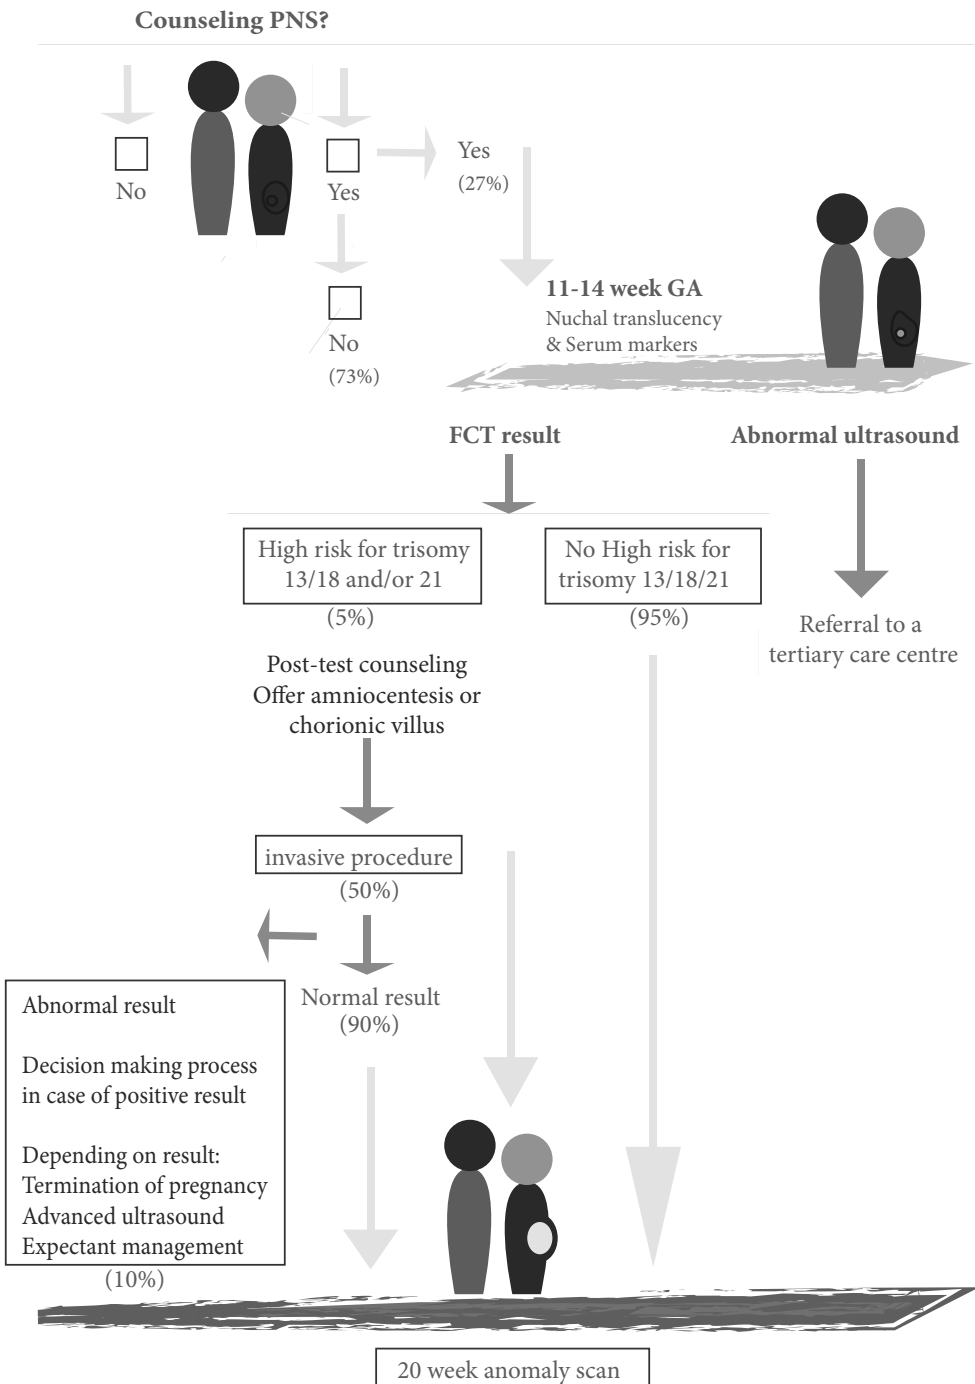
Counseling PNS?

No

Yes

Yes
(27%)

No
(73%)

11-14 week GA
Nuchal translucency
& Serum markers

FCT result

Abnormal ultrasound

High risk for trisomy 13/18 and/or 21
(5%)

No High risk for trisomy 13/18/21
(95%)

Referral to a tertiary care centre

Post-test counseling
Offer amniocentesis or chorionic villus

invasive procedure
(50%)

Abnormal result

Decision making process in case of positive result

Depending on result:
Termination of pregnancy
Advanced ultrasound
Expectant management
(10%)

Normal result
(90%)

20 week anomaly scan